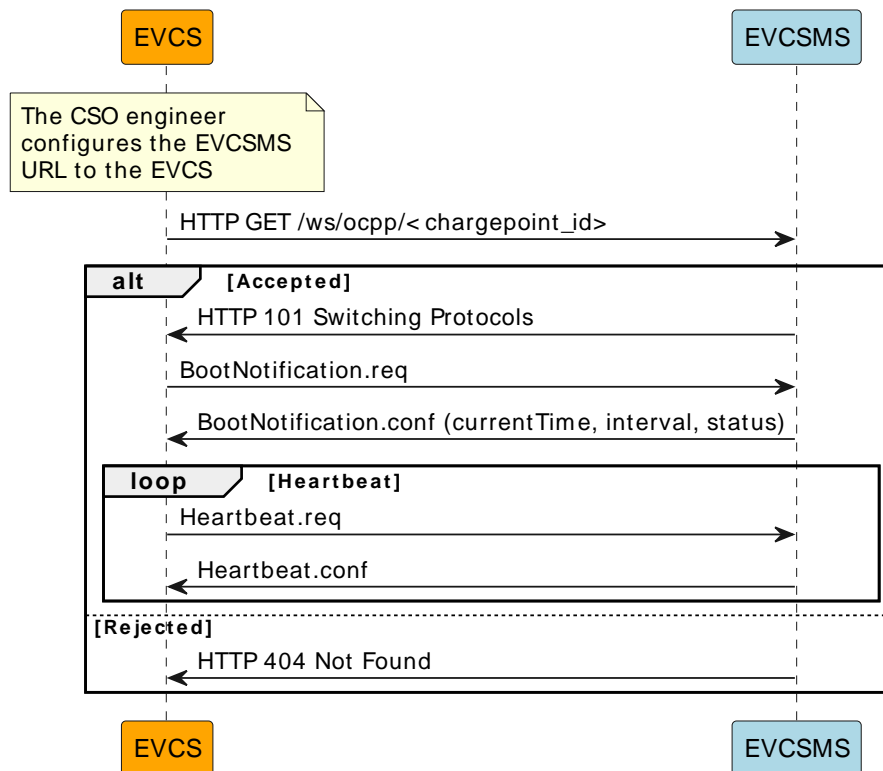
EVCS

EVCSMS

The CSO engineer configures the EVCSMS URL to the EVCS

HTTP GET /ws/ocpp/< chargepoint_id>

alt [Accepted]

HTTP 101 Switching Protocols

BootNotification.req

BootNotification.conf (currentTime, interval, status)

loop [Heartbeat]

Heartbeat.req

Heartbeat.conf

[Rejected]

HTTP 404 Not Found

EVCS

EVCSMS